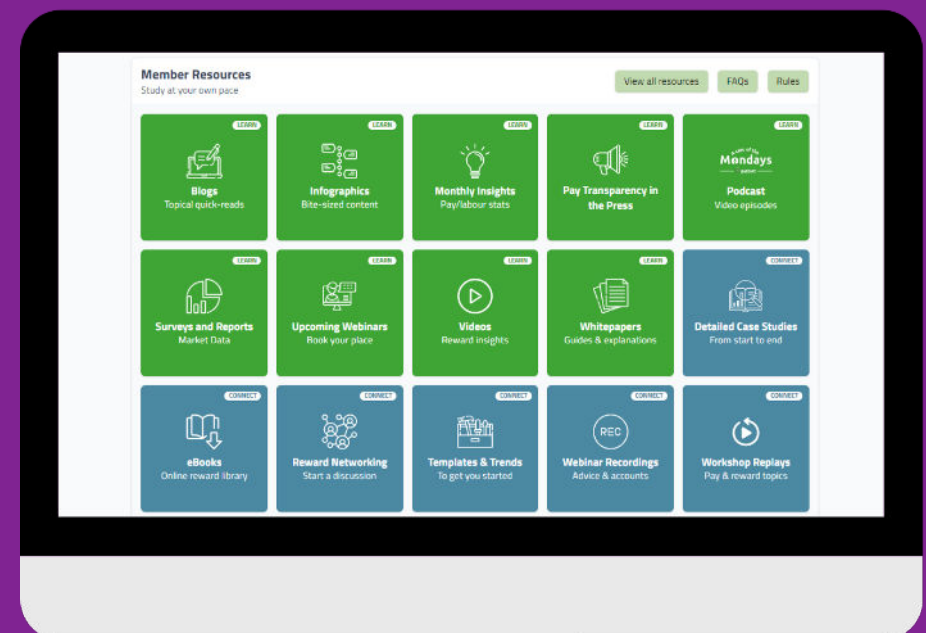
Member Resources
Study at your own pace

View all resources | FAQs | Rules

LEARN
Blogs
Topical quick-reads

LEARN
Infographics
Bite-sized content

LEARN
Monthly Insights
Pay/labour stats

LEARN
Pay Transparency in the Press

LEARN
Mondays
Podcast
Video episodes

LEARN
Surveys and Reports
Market Data

LEARN
Upcoming Webinars
Book your place

LEARN
Videos
Reward insights

LEARN
Whitepapers
Guides & explanations

CONNECT
Detailed Case Studies
From start to end

CONNECT
eBooks
Online reward library

CONNECT
Reward Networking
Start a discussion

CONNECT
Templates & Trends
To get you started

CONNECT
REC
Webinar Recordings
Advice & accounts

CONNECT
Workshop Replays
Pay & reward topics